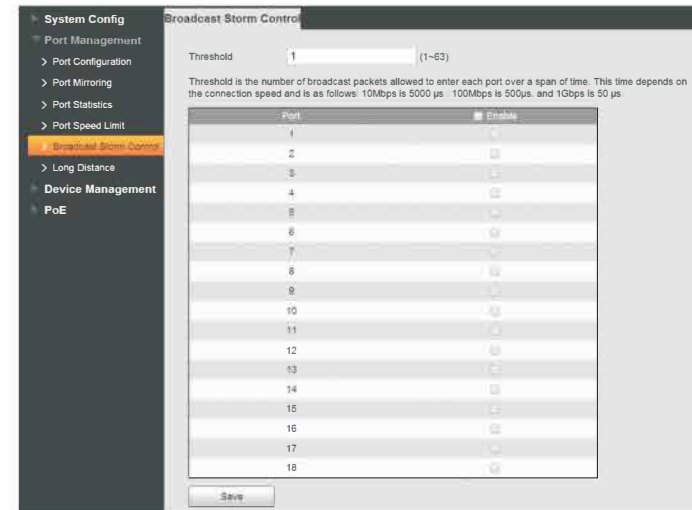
System Config
Port Management
> Port Configuration
> Port Mirroring
> Port Statistics
> Port Speed Limit
> Broadcast Storm Control
> Long Distance
Device Management
PoE

Broadcast Storm Control

Threshold 1 (1~63)

Threshold is the number of broadcast packets allowed to enter each port over a span of time. This time depends on the connection speed and is as follows: 10Mbps is 5000 μs , 100Mbps is 500μs, and 1Gbps is 50 μs

| Port | Enable |
|---|---|
| 1 | |
| 2 | |
| 3 | |
| 4 | |
| 5 | |
| 6 | |
| 7 | |
| 8 | |
| 9 | |
| 10 | |
| 11 | |
| 12 | |
| 13 | |
| 14 | |
| 15 | |
| 16 | |
| 17 | |
| 18 | |

Save